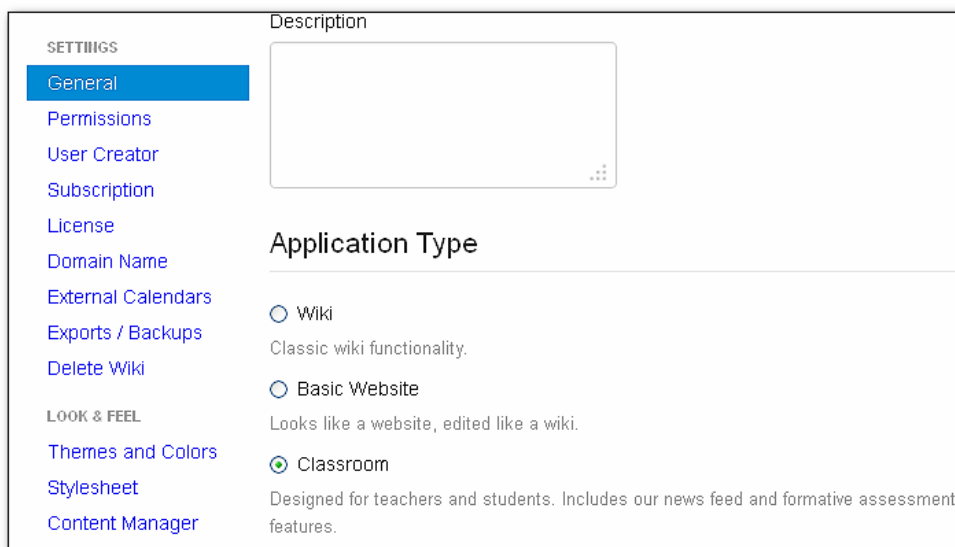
SETTINGS
General
Permissions
User Creator
Subscription
License
Domain Name
External Calendars
Exports / Backups
Delete Wiki
LOOK & FEEL
Themes and Colors
Stylesheet
Content Manager

Description

Application Type

Wiki
Classic wiki functionality.

Basic Website
Looks like a website, edited like a wiki.

Classroom
Designed for teachers and students. Includes our news feed and formative assessment features.